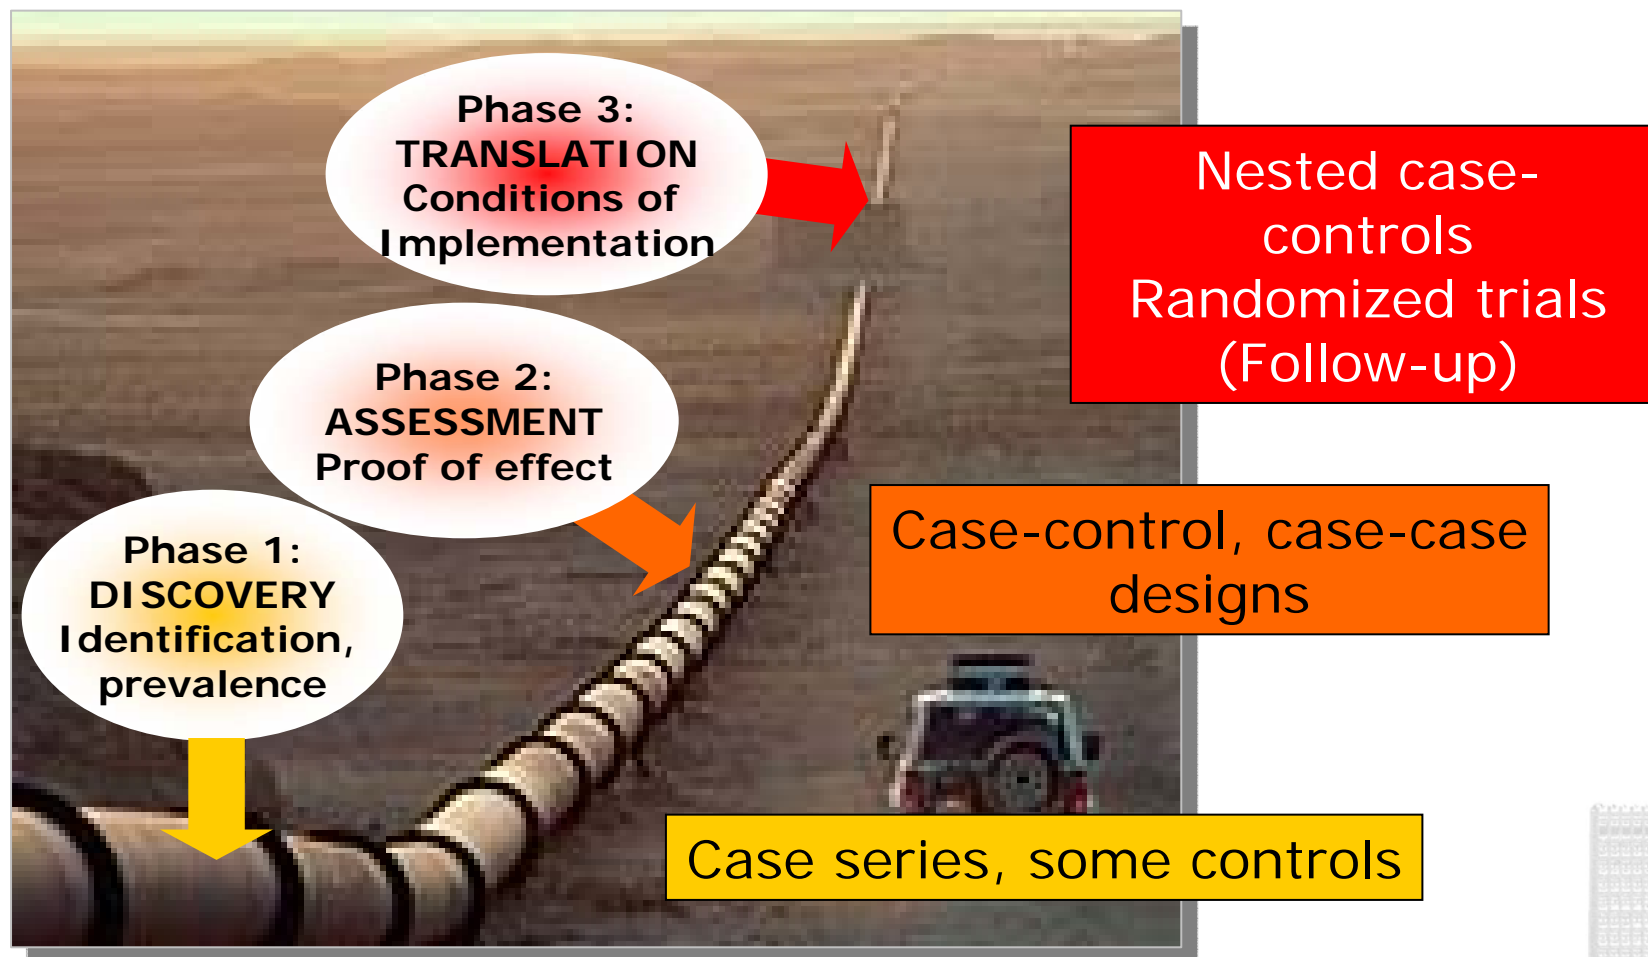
Phase 3:
TRANSLATION
Conditions of
Implementation

Nested case-controls
Randomized trials
(Follow-up)

Phase 2:
ASSESSMENT
Proof of effect

Case-control, case-case designs

Phase 1:
DISCOVERY
Identification, prevalence

Case series, some controls